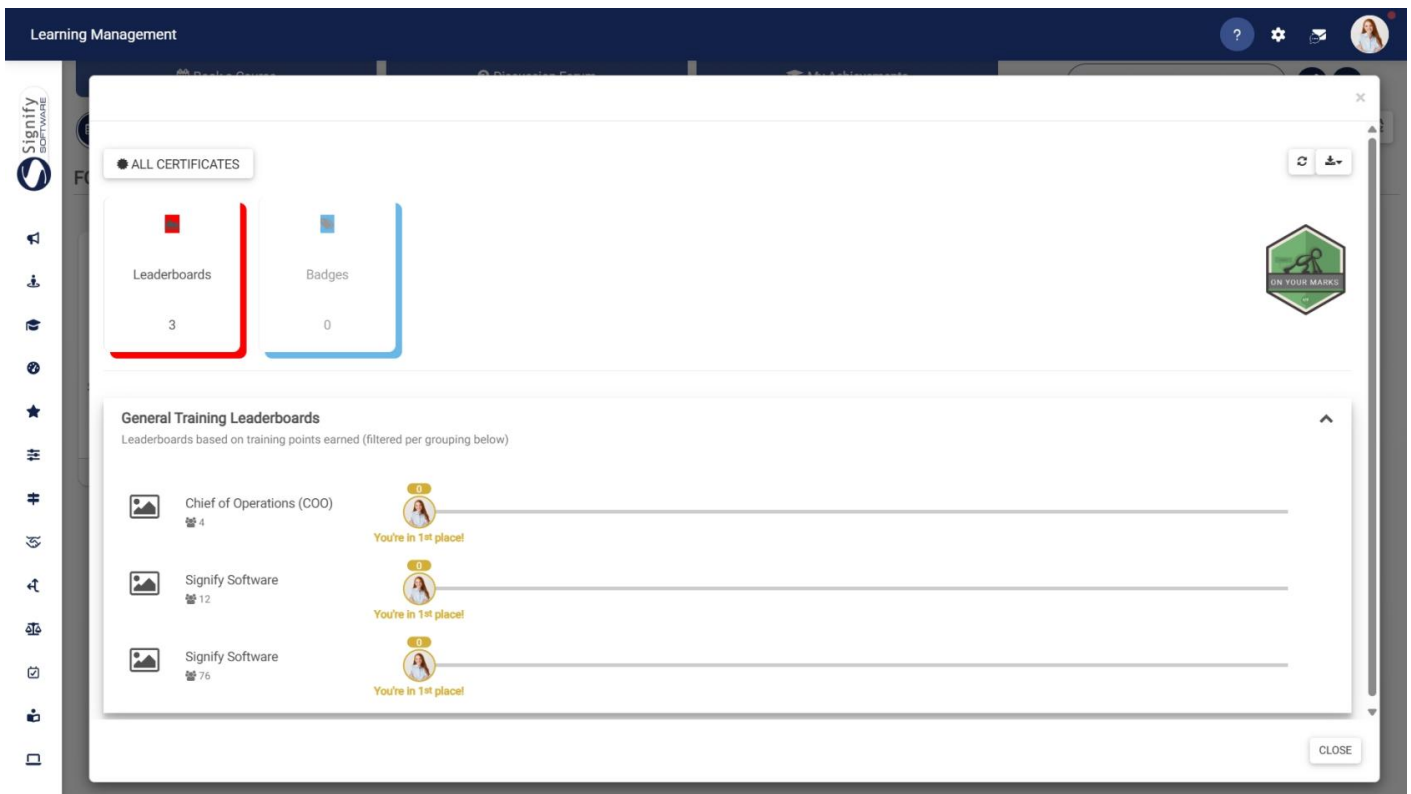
Learning Management

?

Signify SOFTWARE

ALL CERTIFICATES

Leaderboards

3

Badges

0

ON YOUR MARKS

General Training Leaderboards

Leaderboards based on training points earned (filtered per grouping below)

Chief of Operations (COO)

4

0

You're in 1st place!

Signify Software

12

0

You're in 1st place!

Signify Software

76

0

You're in 1st place!

CLOSE